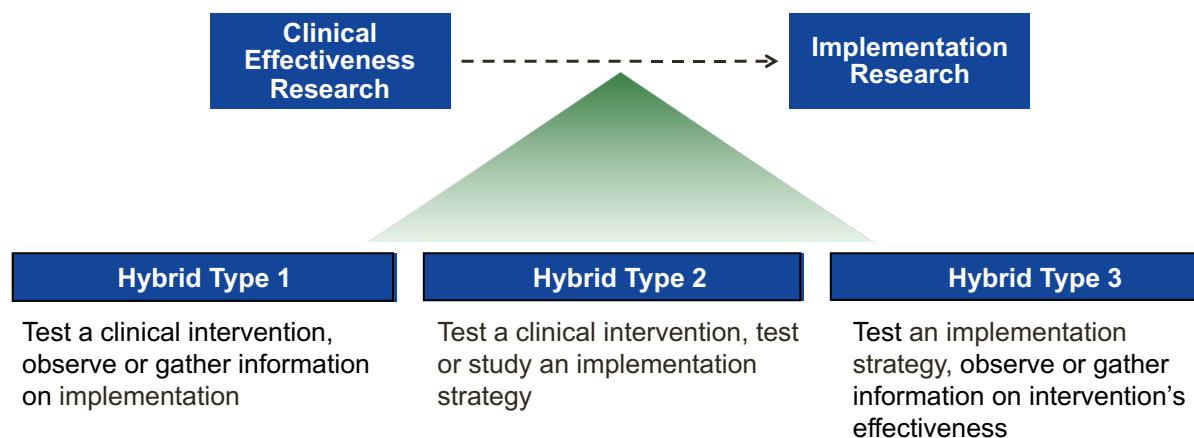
Clinical Effectiveness Research

Implementation Research

Hybrid Type 1

Test a clinical intervention, observe or gather information on implementation

Hybrid Type 2

Test a clinical intervention, test or study an implementation strategy

Hybrid Type 3

Test an implementation strategy, observe or gather information on intervention's effectiveness